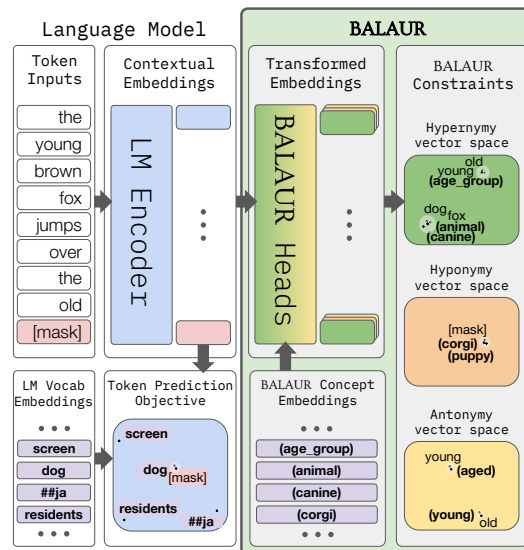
Language Model

Token Inputs

the
young
brown
fox
jumps
over
the
old
[mask]

Contextual Embeddings

LM Encoder

LM Vocab Embeddings

screen
dog
##ja
residents

Token Prediction Objective

screen
dog
[mask]
residents
##ja

BALAUR

Transformed Embeddings

BALAUR Heads

BALAUR Concept Embeddings

(age_group)
(animal)
(canine)
(corgi)

BALAUR Constraints

Hypernymy vector space

old
young
(age_group)
dog
fox
(animal)
(canine)

Hyponymy vector space

[mask]
(corgi)
(puppy)

Antonymy vector space

young
(aged)
(young)
old